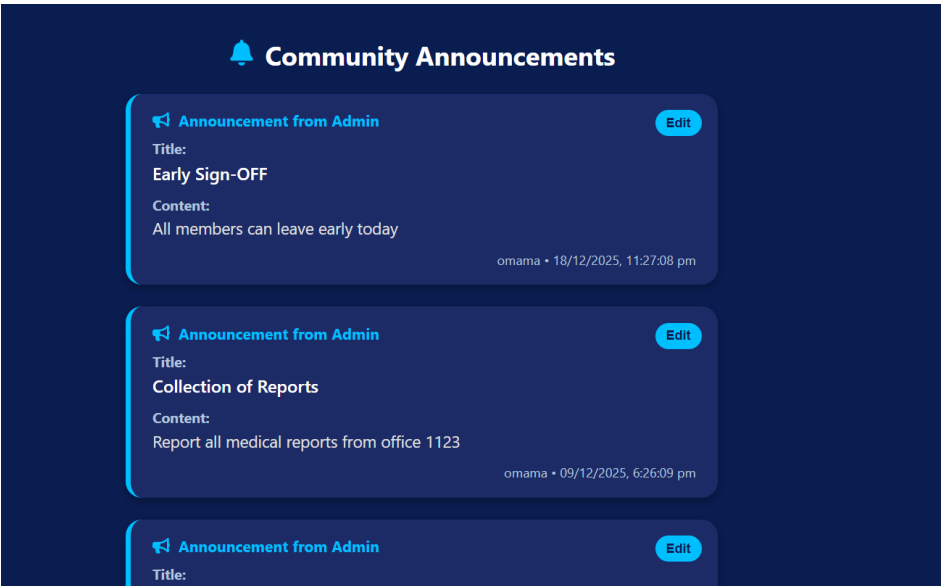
Community Announcements

Announcement from Admin
Edit
Title:
Early Sign-OFF
Content:
All members can leave early today
omama • 18/12/2025, 11:27:08 pm

Announcement from Admin
Edit
Title:
Collection of Reports
Content:
Report all medical reports from office 1123
omama • 09/12/2025, 6:26:09 pm

Announcement from Admin
Edit
Title: